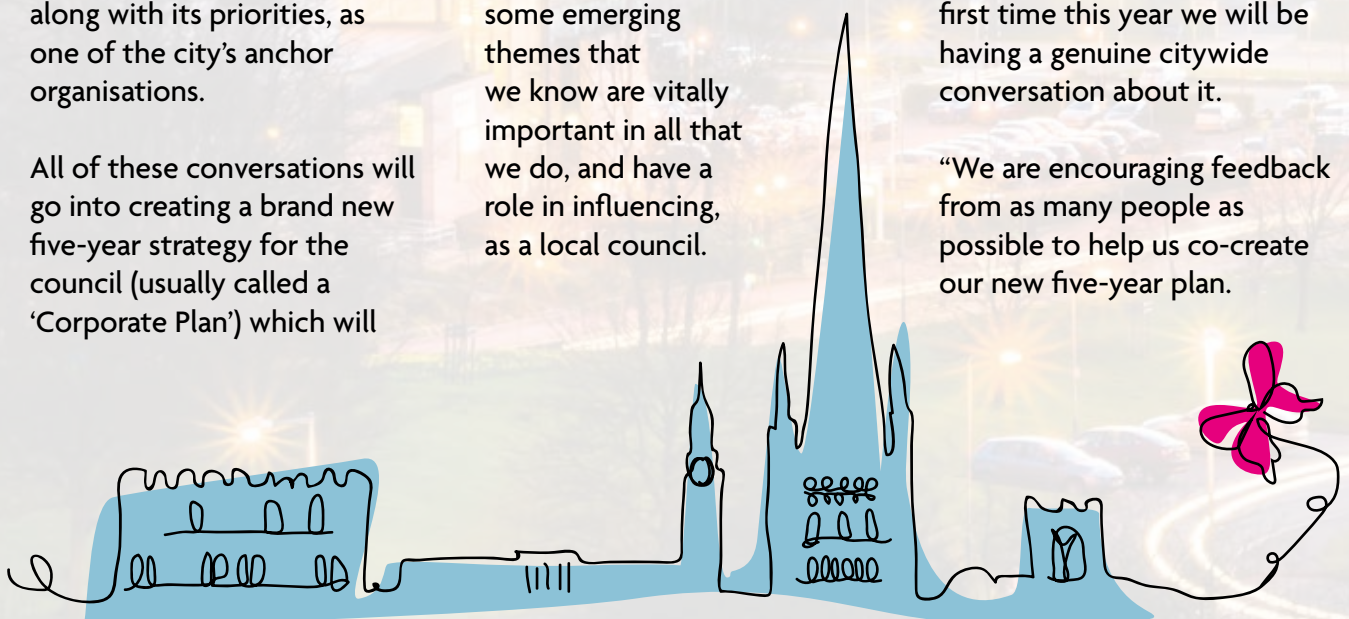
along with its priorities, as one of the city's anchor organisations.

All of these conversations will go into creating a brand new five-year strategy for the council (usually called a 'Corporate Plan') which will

some emerging themes that we know are vitally important in all that we do, and have a role in influencing, as a local council.

first time this year we will be having a genuine citywide conversation about it.

"We are encouraging feedback from as many people as possible to help us co-create our new five-year plan.